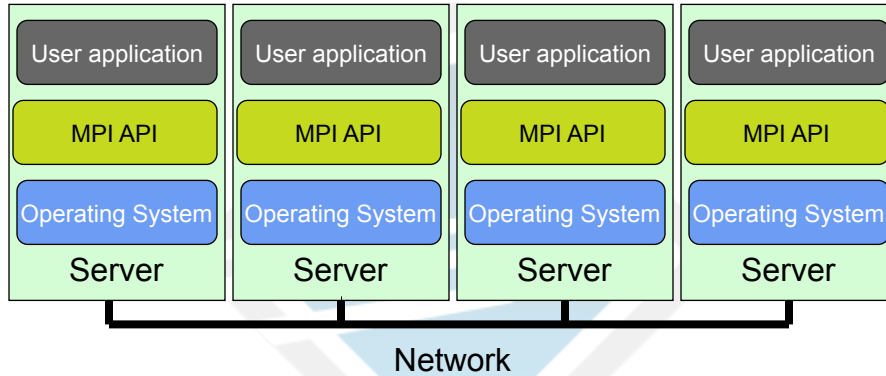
User application
MPI API
Operating System
Server

User application
MPI API
Operating System
Server

User application
MPI API
Operating System
Server

User application
MPI API
Operating System
Server

Network